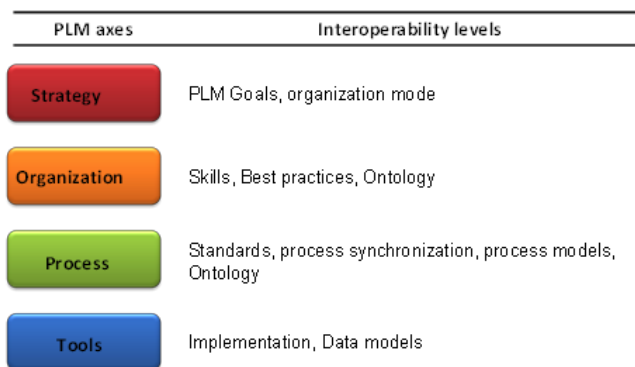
| PLM axes | Interoperability levels |
|---|---|
| Strategy | PLM Goals, organization mode |
| Organization | Skills, Best practices, Ontology |
| Process | Standards, process synchronization, process models, Ontology |
| Tools | Implementation, Data models |